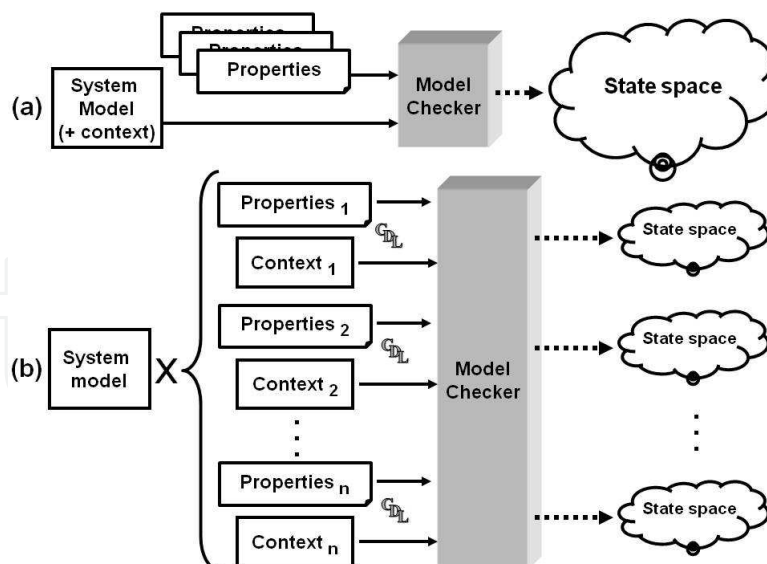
(a)

Properties
Properties
Properties

System Model (+ context)

Model Checker

State space

(b)

System model

X

Properties $_1$

CDL

Context $_1$

Properties $_2$

CDL

Context $_2$

Properties $_n$

CDL

Context $_n$

Model Checker

State space

State space

State space